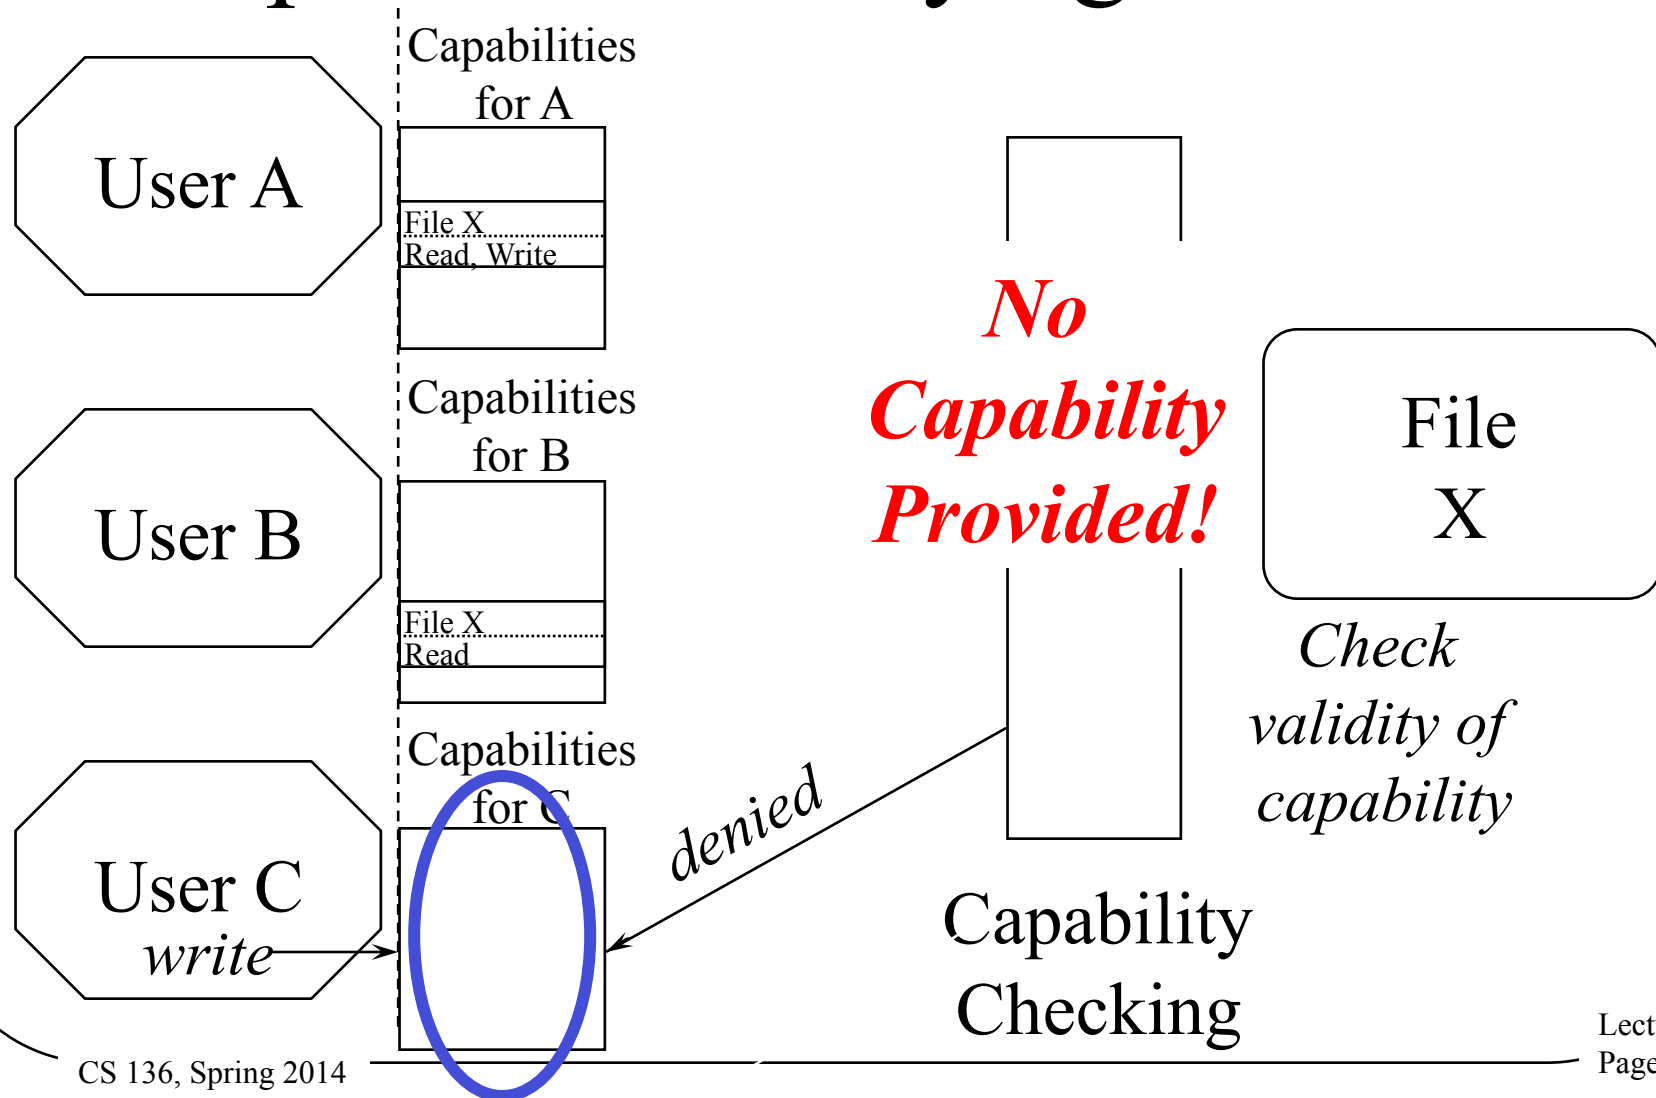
Capabilities for A

User A

File X
Read, Write

Capabilities for B

User B

File X
Read

Capabilities for C

User C
write

No Capability Provided!

File X

Check validity of capability

denied

Capability Checking

CS 136, Spring 2014

Lect
Page